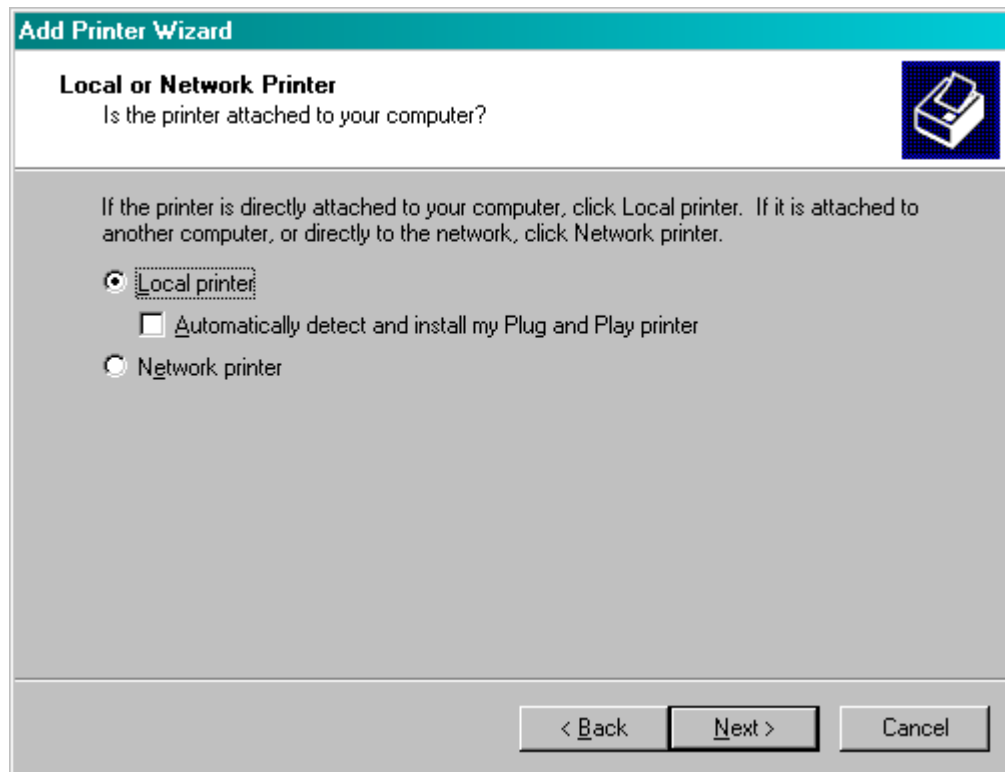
Add Printer Wizard

Local or Network Printer
Is the printer attached to your computer?

If the printer is directly attached to your computer, click Local printer. If it is attached to another computer, or directly to the network, click Network printer.

Local printer

Automatically detect and install my Plug and Play printer

Network printer

< Back

Next >

Cancel